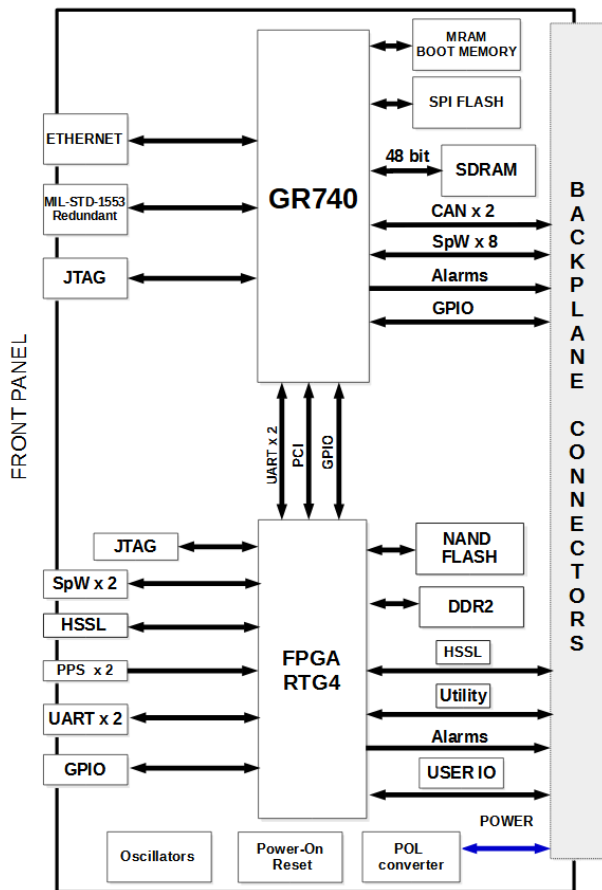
MRAM
BOOT MEMORY

SPI FLASH

ETHERNET

48 bit

SDRAM

MIL-STD-1553
Redundant

GR740

CAN x 2

SpW x 8

JTAG

Alarms

GPIO

BACKPLANE CONNECTORS

FRONT PANEL

UART x 2

PCI

GPIO

JTAG

NAND
FLASH

SpW x 2

DDR2

HSSL

HSSL

PPS x 2

FPGA
RTG4

Utility

UART x 2

Alarms

GPIO

USER IO

POWER

Oscillators

Power-On
Reset

POL
converter